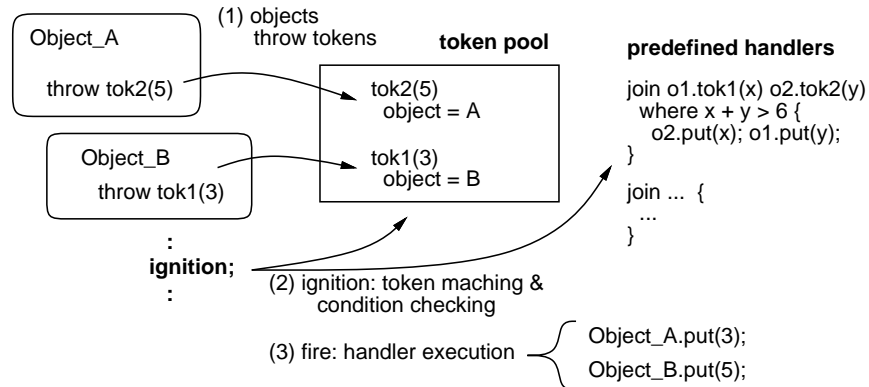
Object_A

throw tok2(5)

(1) objects throw tokens

token pool

tok2(5)
object = A

tok1(3)
object = B

Object_B

throw tok1(3)

predefined handlers

join o1.tok1(x) o2.tok2(y)
where x + y > 6 {
o2.put(x); o1.put(y);
}

join ... {
...
}

:
ignition;
:

(2) ignition: token maching & condition checking

(3) fire: handler execution

Object_A.put(3);

Object_B.put(5);